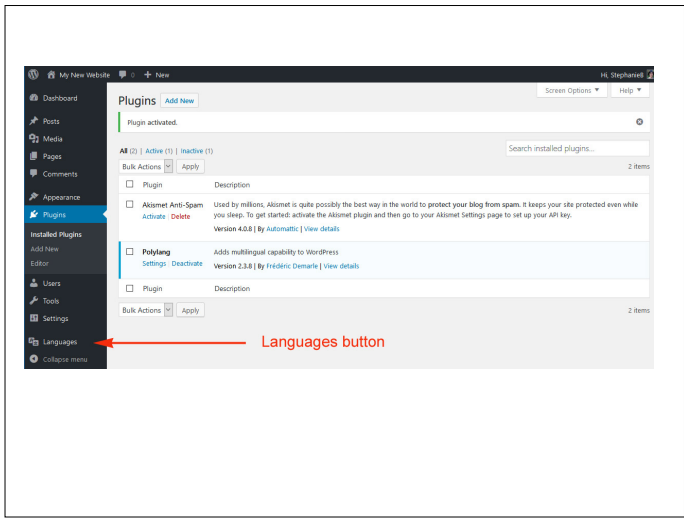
My New Website 0 + New Hi, Stephaniell

Dashboard
Posts
Media
Pages
Comments
Appearance
Plugins
Installed Plugins
Add New
Editor
Users
Tools
Settings
Languages
Collapse menu

Screen Options ▼ Help ▼

Plugins Add New

Plugin activated.

All (2) | Active (1) | Inactive (1)

Search installed plugins...

Bulk Actions Apply 2 items

| | Plugin | Description |
|---|---|---|
| | Akismet Anti-Spam<br>Activate Delete | Used by millions, Akismet is quite possibly the best way in the world to protect your blog from spam. It keeps your site protected even while you sleep. To get started: activate the Akismet plugin and then go to your Akismet Settings page to set up your API key.<br>Version 4.0.8 \| By Automattic \| View details |
| | Polylang<br>Settings Deactivate | Adds multilingual capability to WordPress<br>Version 2.3.8 \| By Frédéric Demarle \| View details |
| | Plugin | Description |

Bulk Actions Apply 2 items

Languages button